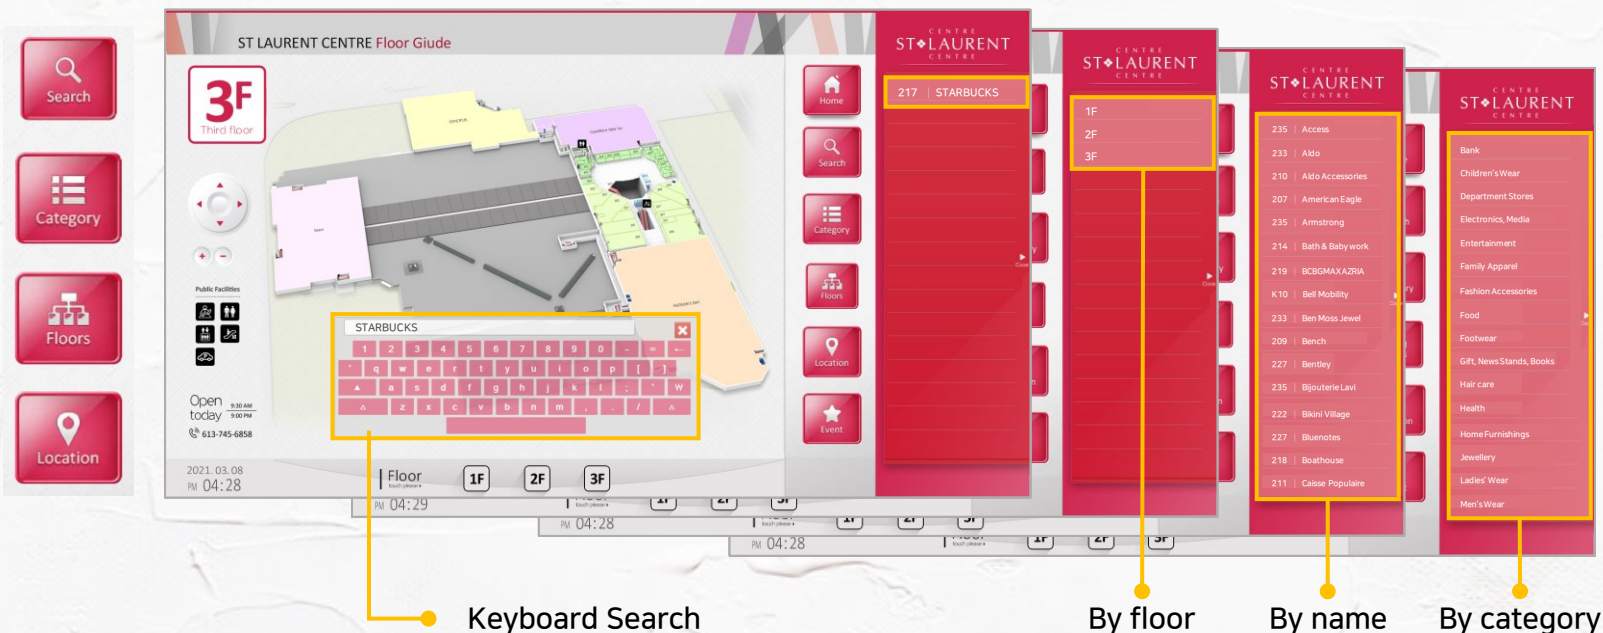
Search

Category

Floors

Location

ST LAURENT CENTRE Floor Giude

3F
Third floor

Public Facilities

Open today 9:30 AM 9:00 PM

613-745-6858

2021. 03. 08
PM 04:28

STARBUCKS

1 2 3 4 5 6 7 8 9 0 - =
q w e r t y u i o p [ ]
a s d f g h j k l ; '
z x c v b n m , . /

Floor

1F 2F 3F

PM 04:29

PM 04:28

PM 04:28

Home
Search
Category
Floors
Location
Event

CENTRE ST LAURENT CENTRE

217 | STARBUCKS

CENTRE ST LAURENT CENTRE

1F
2F
3F

CENTRE ST LAURENT CENTRE

235 | Access
233 | Aldo
210 | Aldo Accessories
207 | American Eagle
235 | Armstrong
214 | Bath & Baby work
219 | BCBGMAXAZRIA
K10 | Bell Mobility
233 | Ben Moss Jewel
209 | Bench
227 | Bentley
235 | Bijouterie Lavi
222 | Bikini Village
227 | Bluenotes
218 | Boathouse
211 | Caisse Populaire

CENTRE ST LAURENT CENTRE

Bank
Children's Wear
Department Stores
Electronics, Media
Entertainment
Family Apparel
Fashion Accessories
Food
Footwear
Gift, News Stands, Books
Hair care
Health
Home Furnishings
Jewellery
Ladies' Wear
Men's Wear

Keyboard Search

By floor

By name

By category